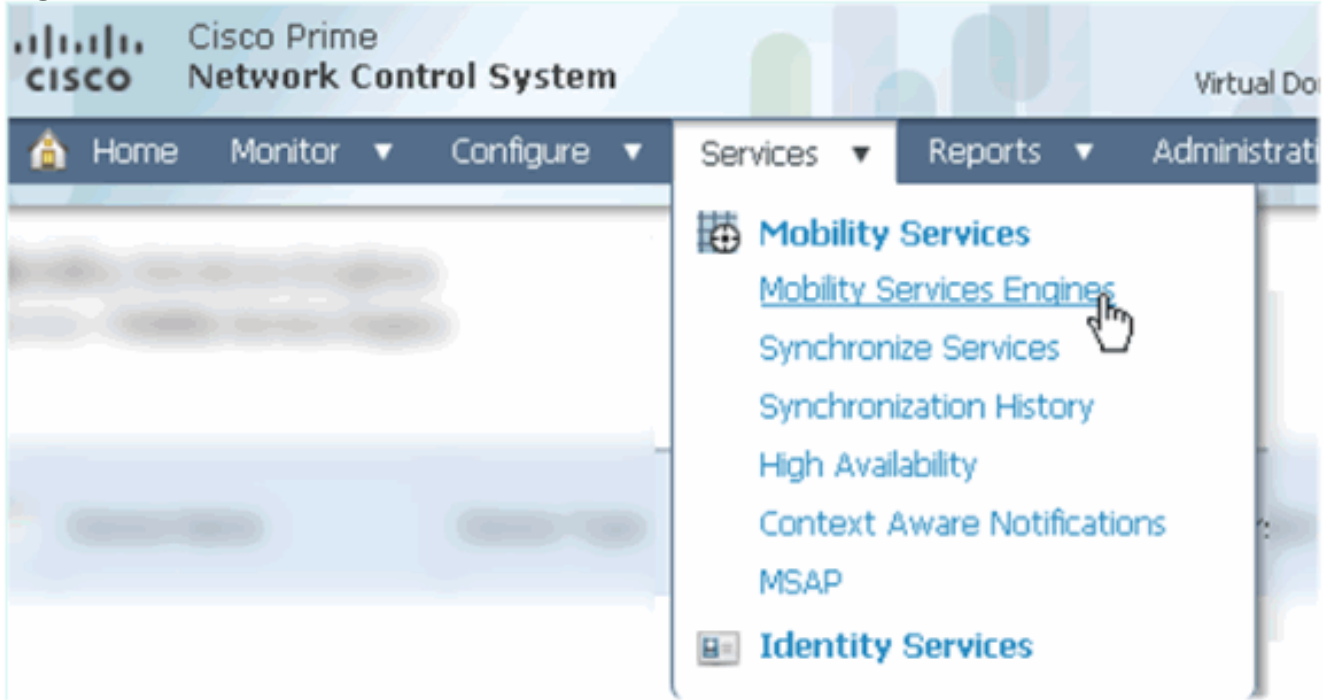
cisco Cisco Prime
Network Control System

Virtual Do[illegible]

Home Monitor ▼ Configure ▼ Services ▼ Reports ▼ Administrati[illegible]

Mobility Services
Mobility Services Engines
Synchronize Services
Synchronization History
High Availability
Context Aware Notifications
MSAP
Identity Services